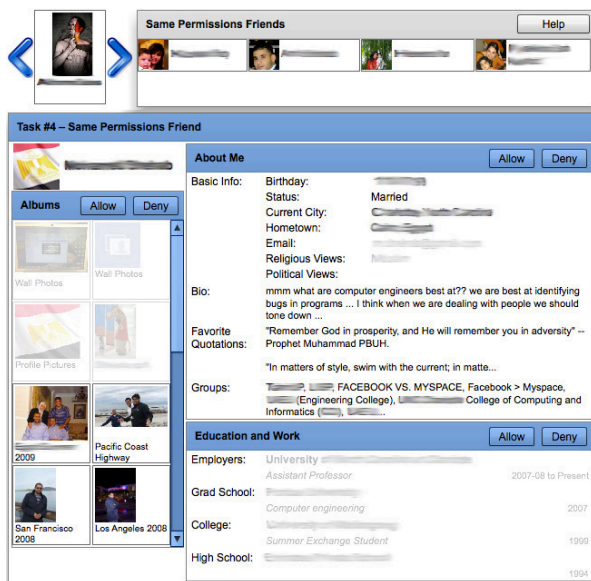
Same Permissions Friends

Help

Task #4 – Same Permissions Friend

About Me

Allow

Deny

Basic Info: Birthday: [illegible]
Status: Married
Current City: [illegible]
Hometown: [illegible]
Email: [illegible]
Religious Views: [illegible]
Political Views:

Bio: mmm what are computer engineers best at?? we are best at identifying bugs in programs ... I think when we are dealing with people we should tone down ...

Favorite Quotations: "Remember God in prosperity, and He will remember you in adversity" -- Prophet Muhammad PBUH.

"In matters of style, swim with the current; in matte...

Groups: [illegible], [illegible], FACEBOOK VS. MYSPACE, Facebook > Myspace, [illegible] (Engineering College), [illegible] College of Computing and Informatics ([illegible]), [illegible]...

Albums

Allow

Deny

Wall Photos

Wall Photos

Profile Pictures

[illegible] 2009

Pacific Coast Highway

San Francisco 2008

Los Angeles 2008

Education and Work

Allow

Deny

Employers: University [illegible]
Assistant Professor 2007-08 to Present

Grad School: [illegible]
Computer engineering 2007

College: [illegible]
Summer Exchange Student 1999

High School: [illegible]
1994